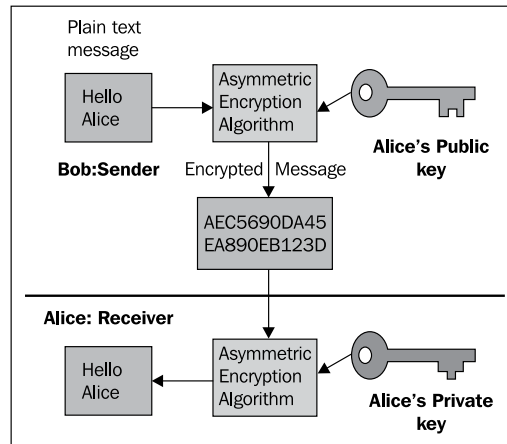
Plain text message

Hello Alice

Asymmetric Encryption Algorithm

Bob:Sender

Alice's Public key

Encrypted Message

AEC5690DA45 EA890EB123D

Alice: Receiver

Hello Alice

Asymmetric Encryption Algorithm

Alice's Private key